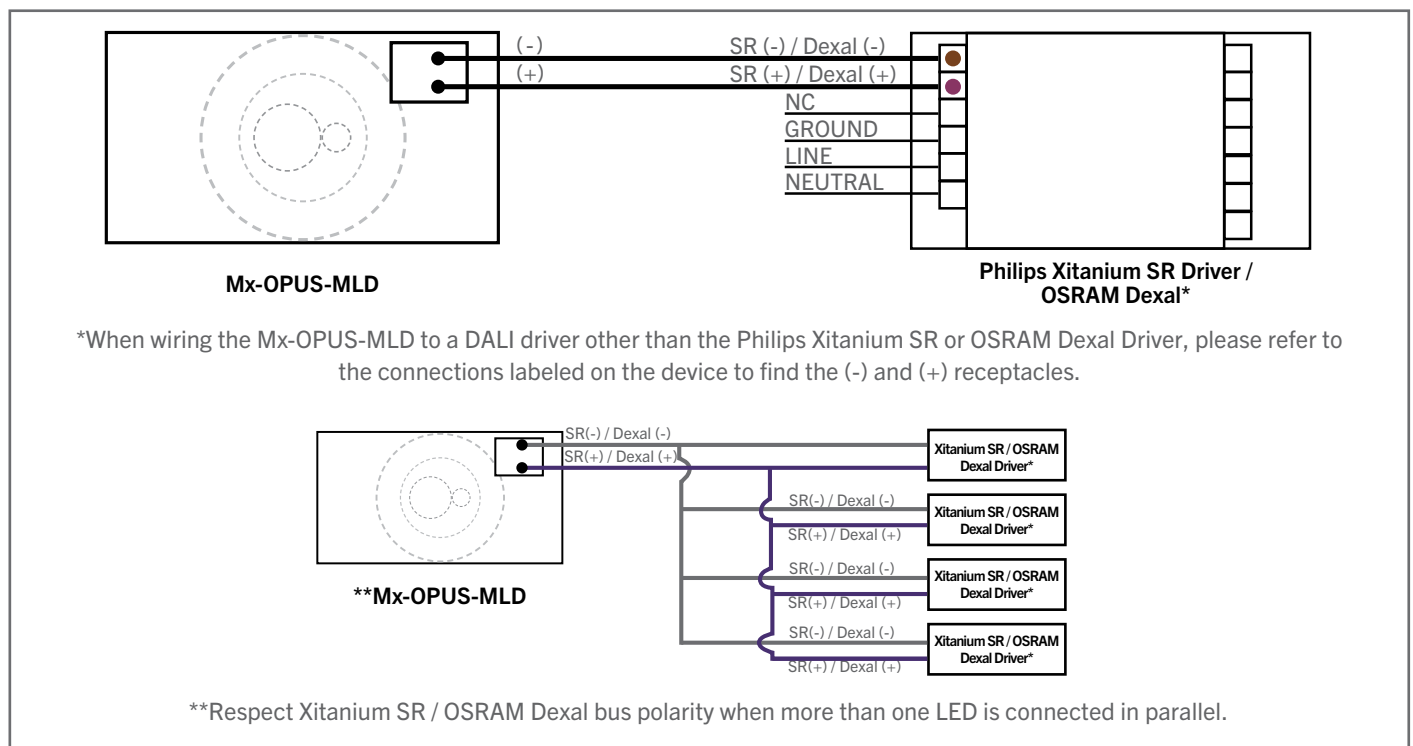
(-)
(+)
SR (-) / Dexal (-)
SR (+) / Dexal (+)
NC
GROUND
LINE
NEUTRAL

Mx-OPUS-MLD

Philips Xitanium SR Driver / OSRAM Dexal*

*When wiring the Mx-OPUS-MLD to a DALI driver other than the Philips Xitanium SR or OSRAM Dexal Driver, please refer to the connections labeled on the device to find the (-) and (+) receptacles.

SR(-) / Dexal (-)
SR(+) / Dexal (+)
Xitanium SR / OSRAM Dexal Driver*
SR(-) / Dexal (-)
SR(+) / Dexal (+)
Xitanium SR / OSRAM Dexal Driver*
SR(-) / Dexal (-)
SR(+) / Dexal (+)
Xitanium SR / OSRAM Dexal Driver*
SR(-) / Dexal (-)
SR(+) / Dexal (+)
Xitanium SR / OSRAM Dexal Driver*

**Mx-OPUS-MLD

**Respect Xitanium SR / OSRAM Dexal bus polarity when more than one LED is connected in parallel.